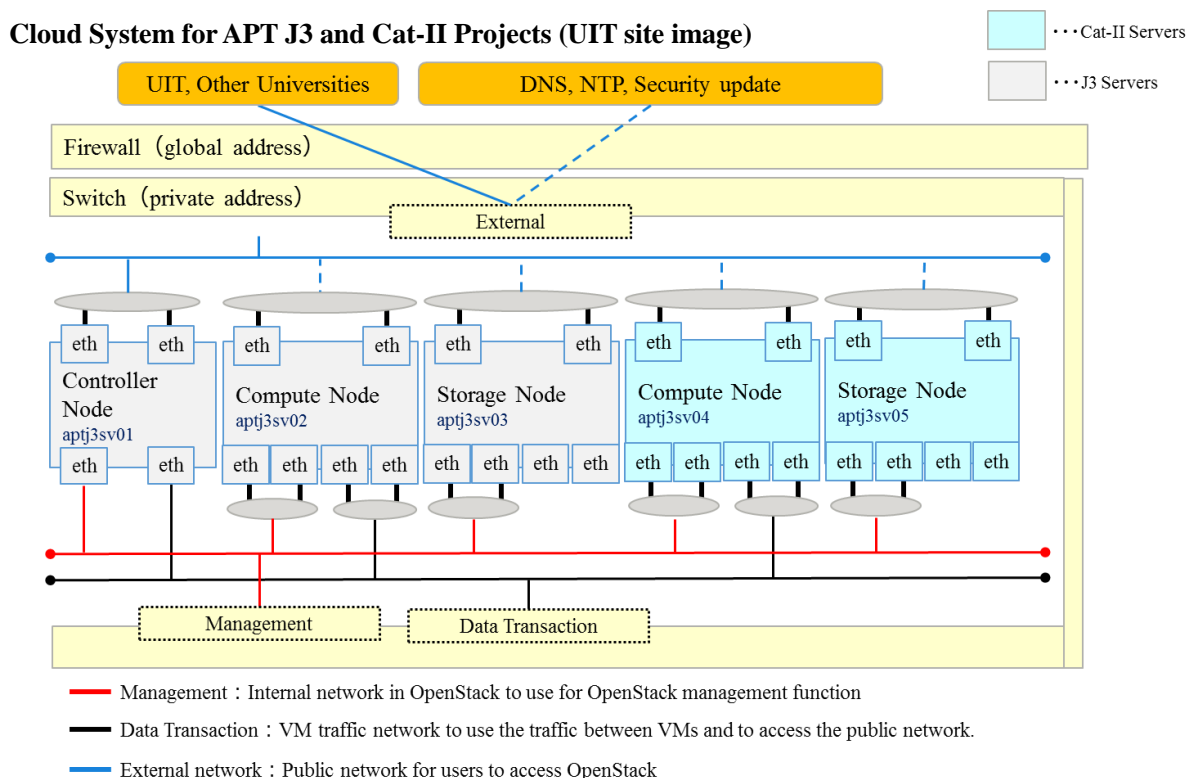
Cloud System for APT J3 and Cat-II Projects (UIT site image)

・・・Cat-II Servers

・・・J3 Servers

UIT, Other Universities

DNS, NTP, Security update

Firewall（global address）

Switch（private address）

External

eth eth

Controller Node
aptj3sv01

eth eth

eth eth

Compute Node
aptj3sv02

eth eth eth eth

eth eth

Storage Node
aptj3sv03

eth eth eth eth

eth eth

Compute Node
aptj3sv04

eth eth eth eth

eth eth

Storage Node
aptj3sv05

eth eth eth eth

Management

Data Transaction

Management：Internal network in OpenStack to use for OpenStack management function

Data Transaction：VM traffic network to use the traffic between VMs and to access the public network.

External network：Public network for users to access OpenStack